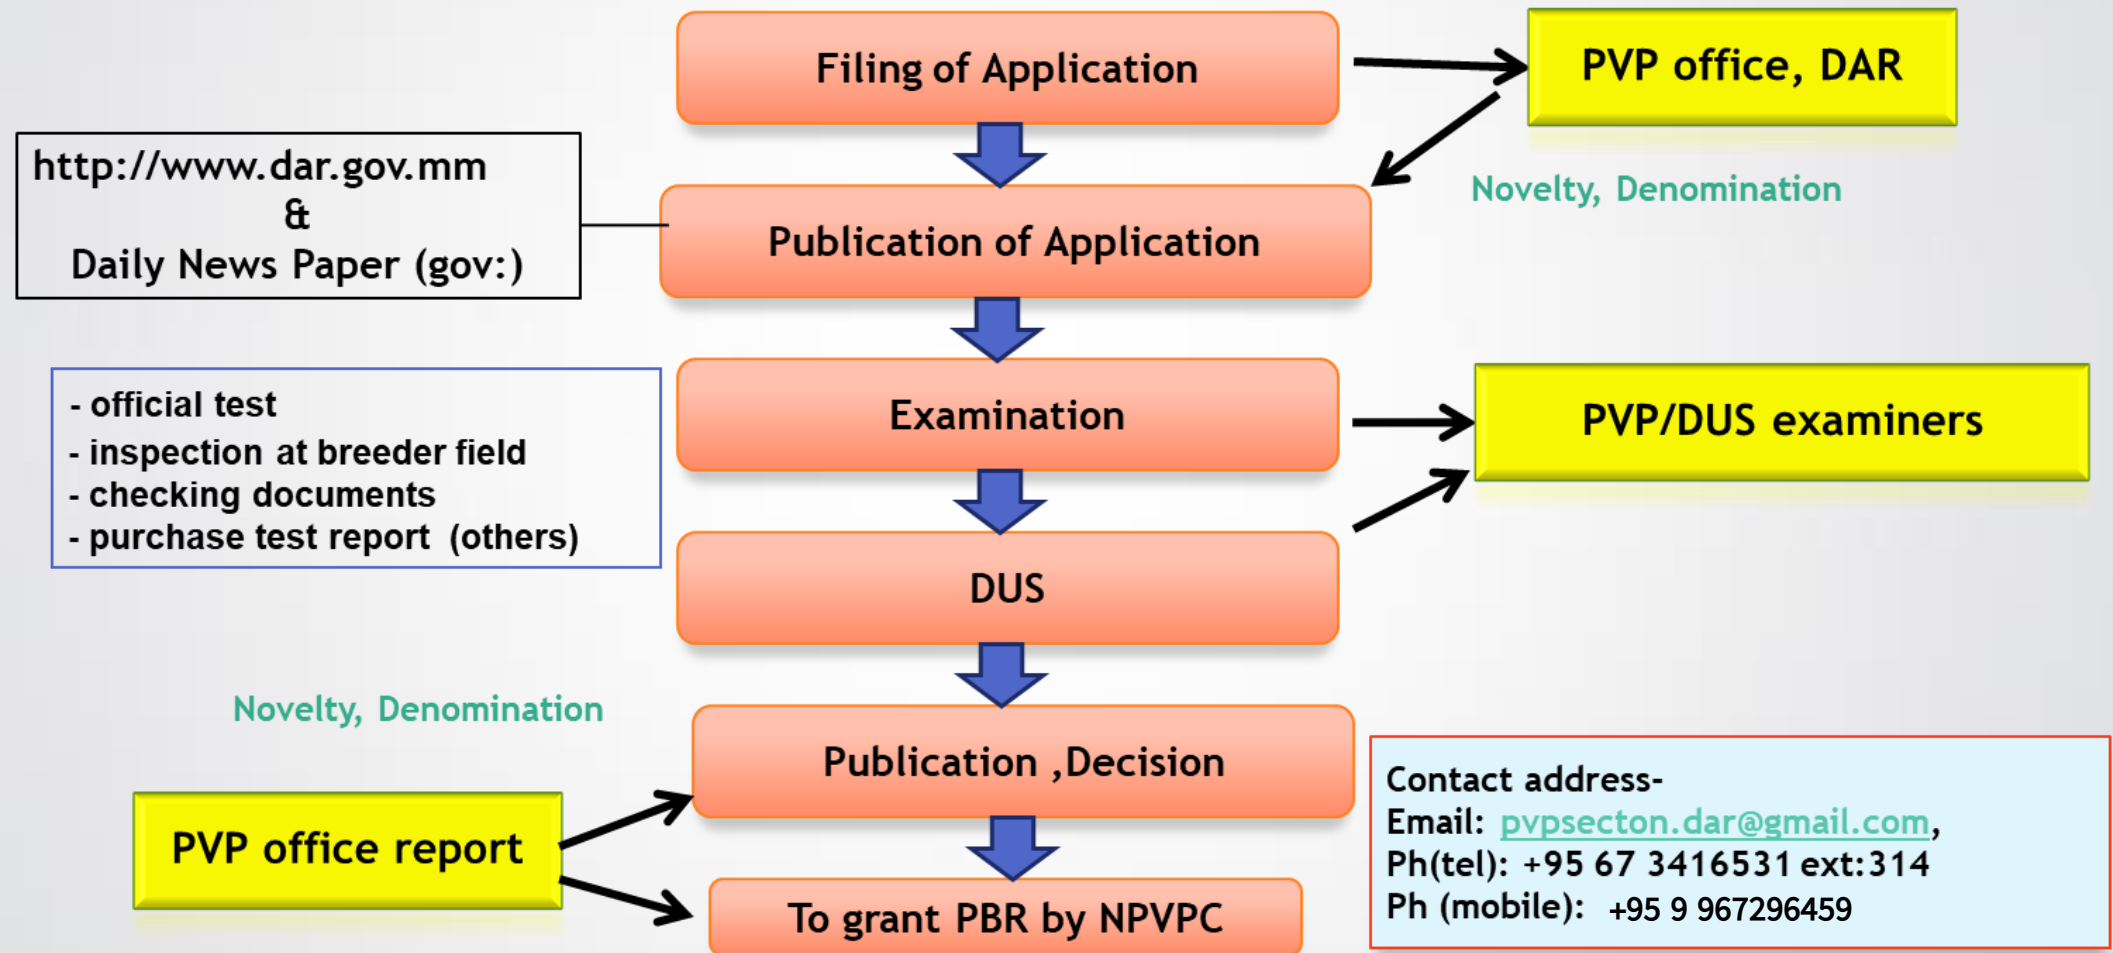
Filing of Application

PVP office, DAR

http://www.dar.gov.mm
&
Daily News Paper (gov:)

Publication of Application

Novelty, Denomination

- official test
- inspection at breeder field
- checking documents
- purchase test report (others)

Examination

PVP/DUS examiners

DUS

Novelty, Denomination

Publication ,Decision

PVP office report

To grant PBR by NPVPC

Contact address-
Email: pvpsecton.dar@gmail.com,
Ph(tel): +95 67 3416531 ext:314
Ph (mobile): +95 9 967296459